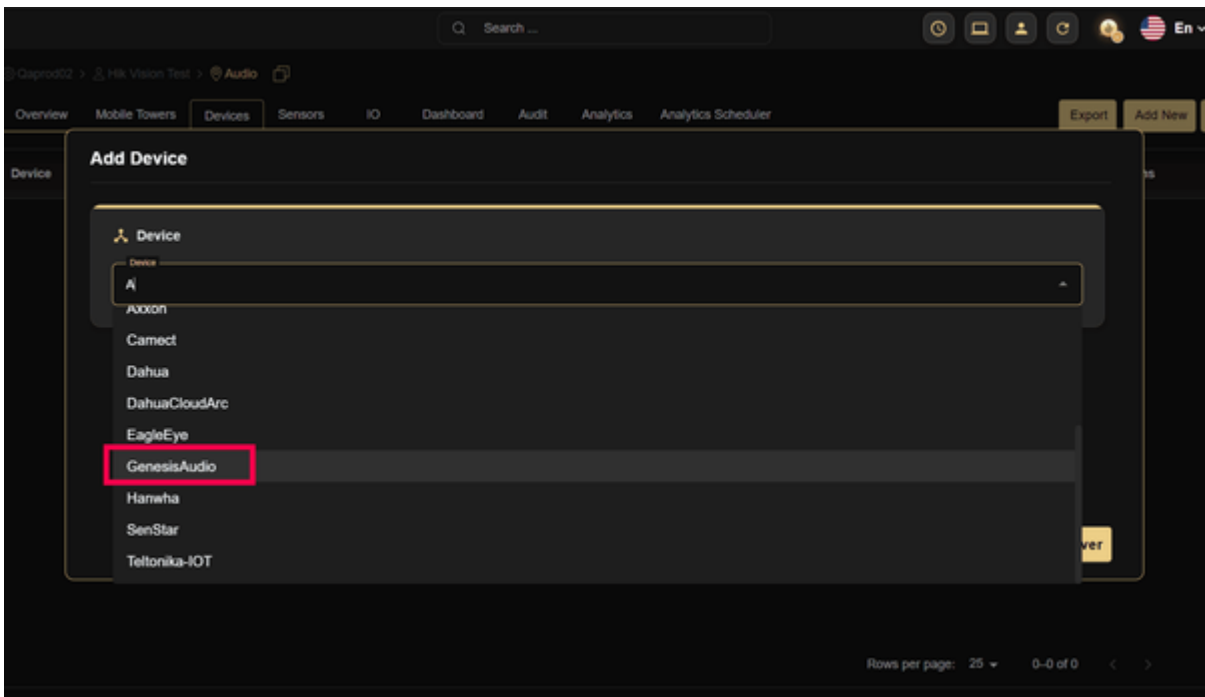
Search ...

En

Qaprod02 > Hik Vision Test > Audio

Overview Mobile Towers Devices Sensors IO Dashboard Audit Analytics Analytics Scheduler

Export Add New

Device

Add Device

Device

Device

A

Axxon
Camect
Dahua
DahuaCloudArc
EagleEye
GenesisAudio
Hanwha
SenStar
Teltonika-IOT

ver

Rows per page: 25 0-0 of 0